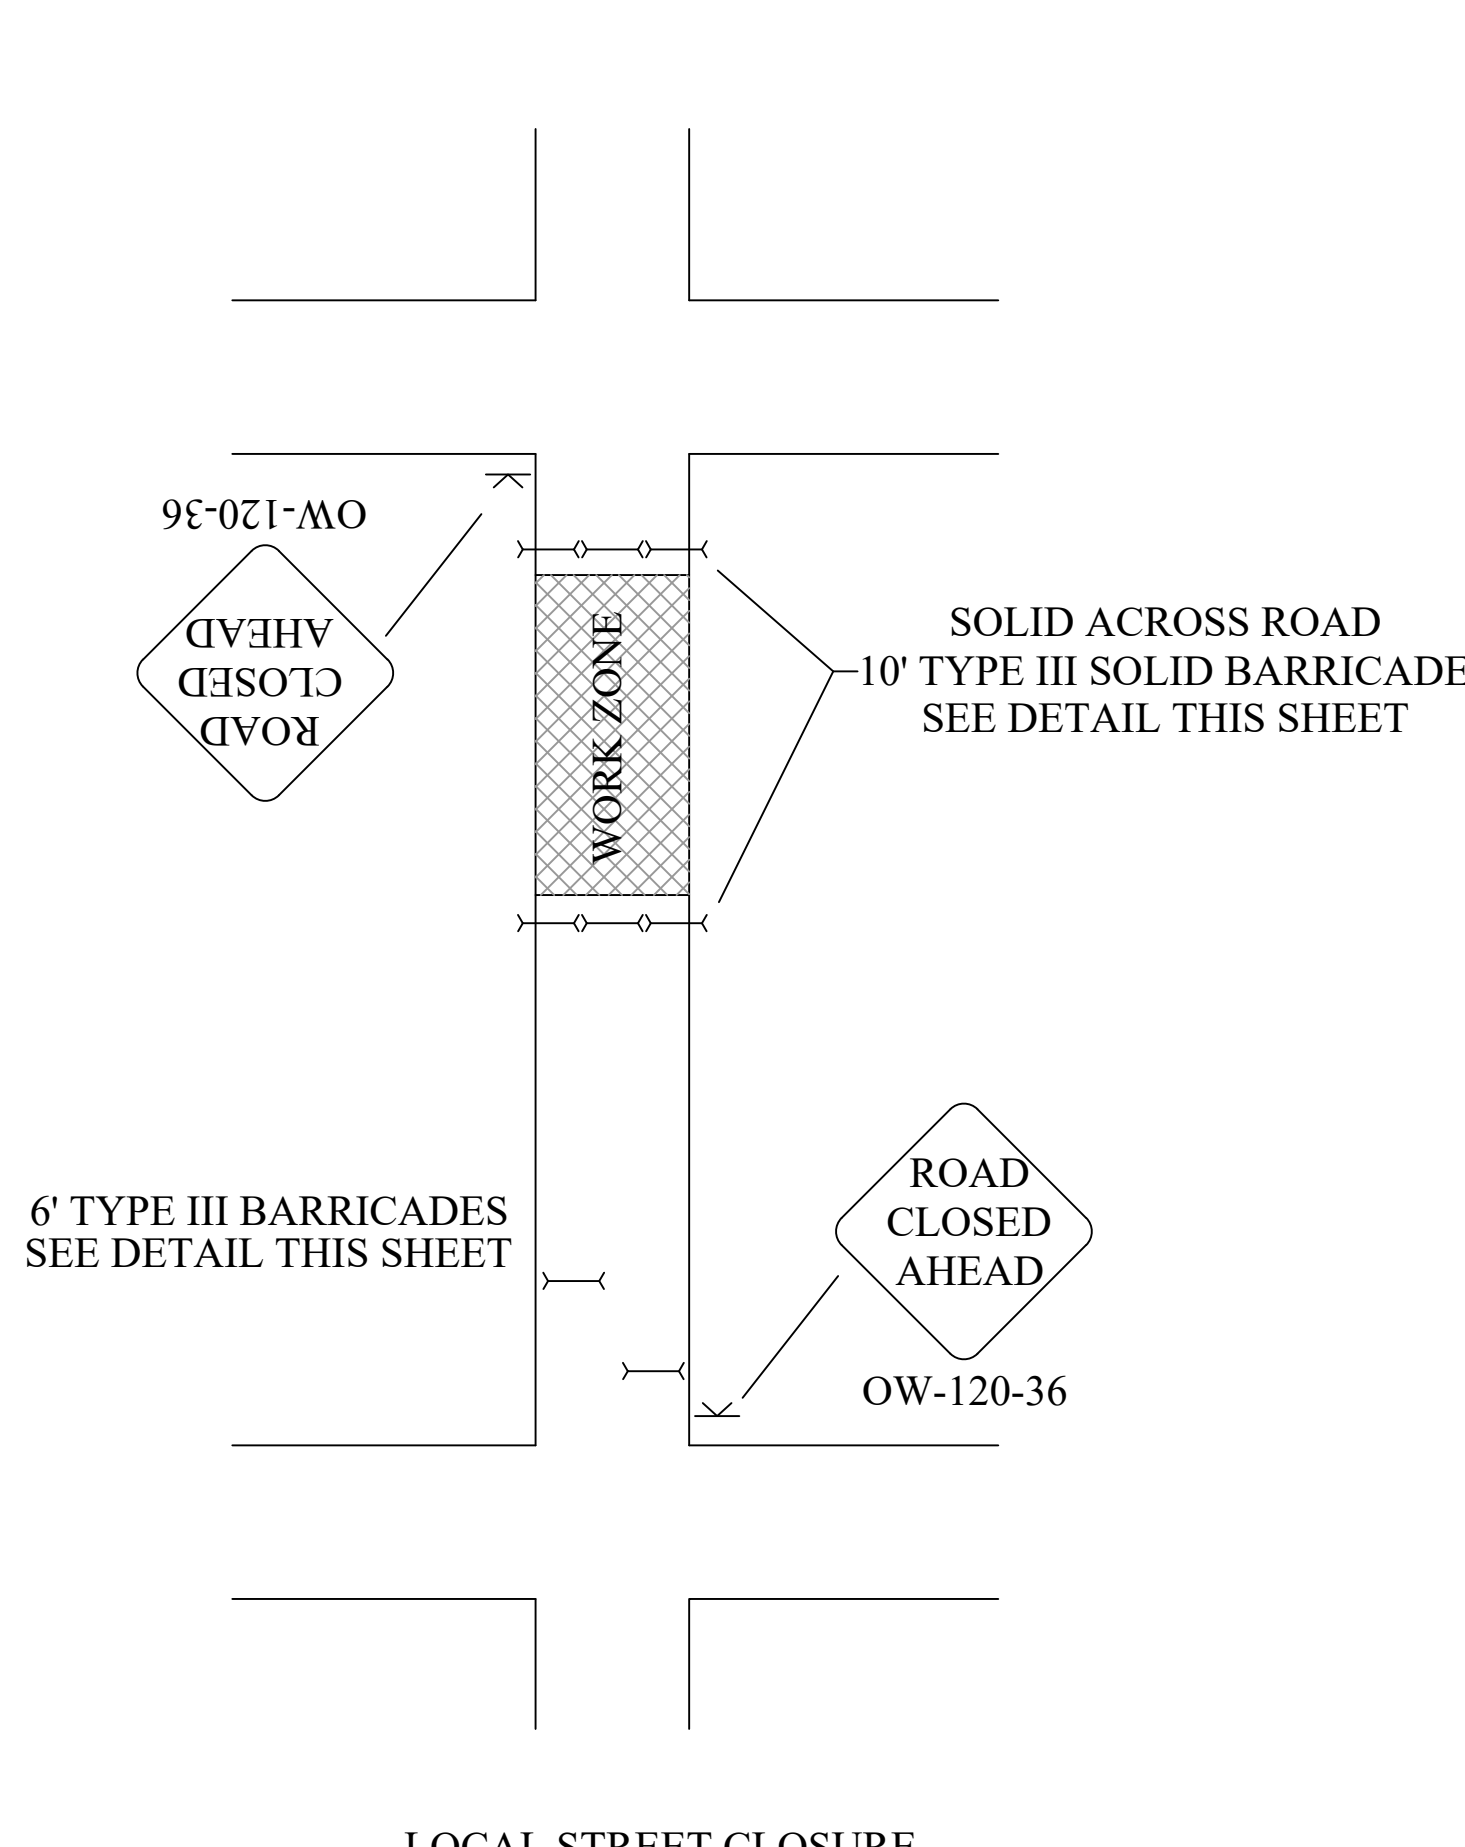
OW-120-36

ROAD
CLOSED
AHEAD

WORK ZONE

SOLID ACROSS ROAD
10' TYPE III SOLID BARRICADE
SEE DETAIL THIS SHEET

6' TYPE III BARRICADES
SEE DETAIL THIS SHEET

ROAD
CLOSED
AHEAD

OW-120-36

LOCAL STREET CLOSURE